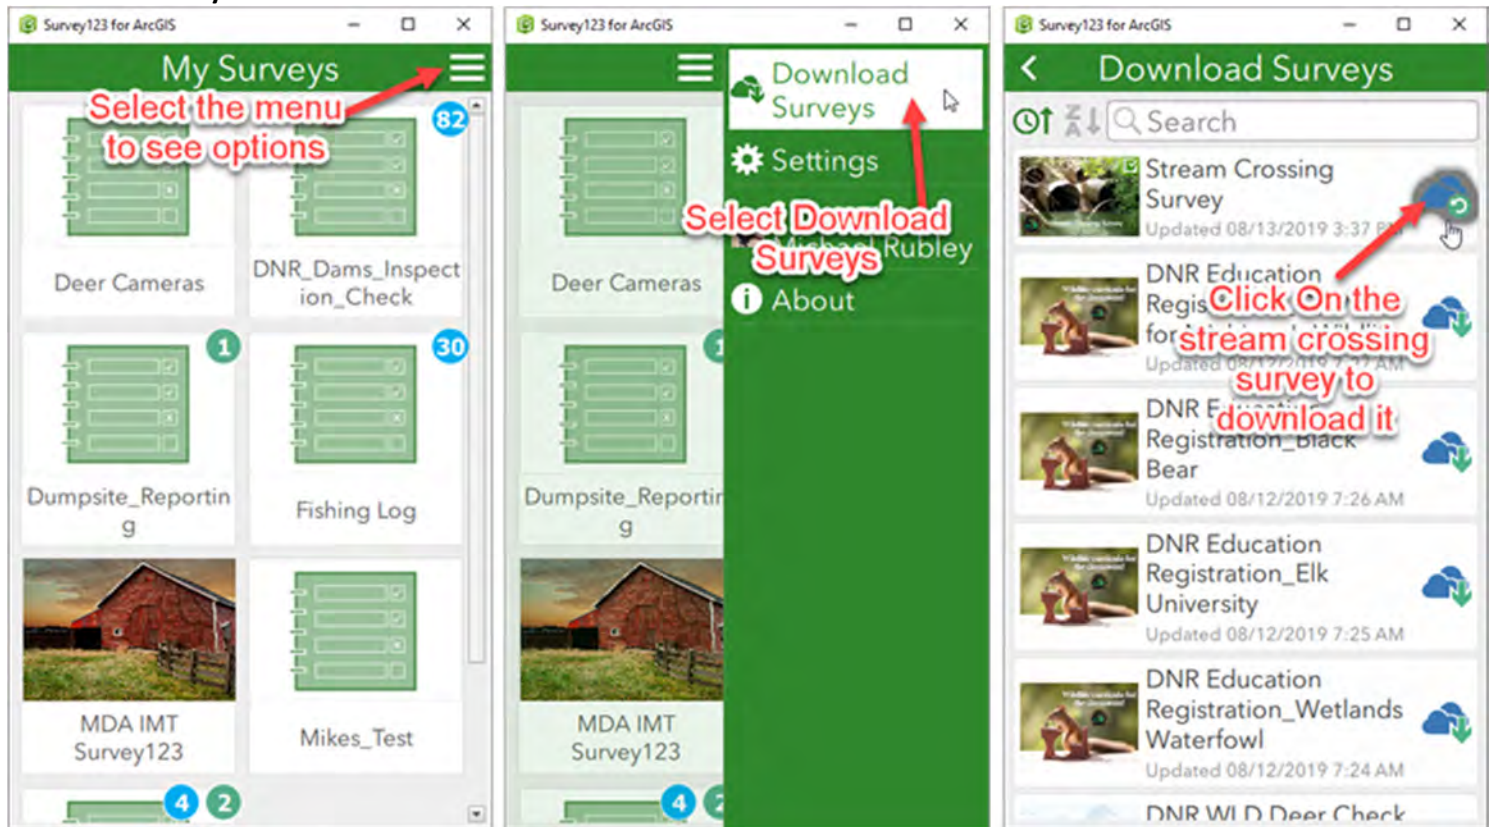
Survey123 for ArcGIS

My Surveys

Select the menu to see options

82

Deer Cameras

DNR_Dams_Inspection_Check

1

30

Dumpsite_Reporting

Fishing Log

MDA IMT Survey123

Mikes_Test

4 2

Survey123 for ArcGIS

Download Surveys

Settings

Select Download Surveys

Michael Rubley

About

Deer Cameras

1

Dumpsite_Reporting

MDA IMT Survey123

4 2

Survey123 for ArcGIS

Download Surveys

Search

Stream Crossing Survey

Updated 08/13/2019 3:37 PM

DNR Education Regis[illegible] for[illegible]

Updated 08/12/2019 7:27 AM

Click On the stream crossing survey to download it

DNR E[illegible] Registration_Black Bear

Updated 08/12/2019 7:26 AM

DNR Education Registration_Elk University

Updated 08/12/2019 7:25 AM

DNR Education Registration_Wetlands Waterfowl

Updated 08/12/2019 7:24 AM

DNR WLD Deer Check